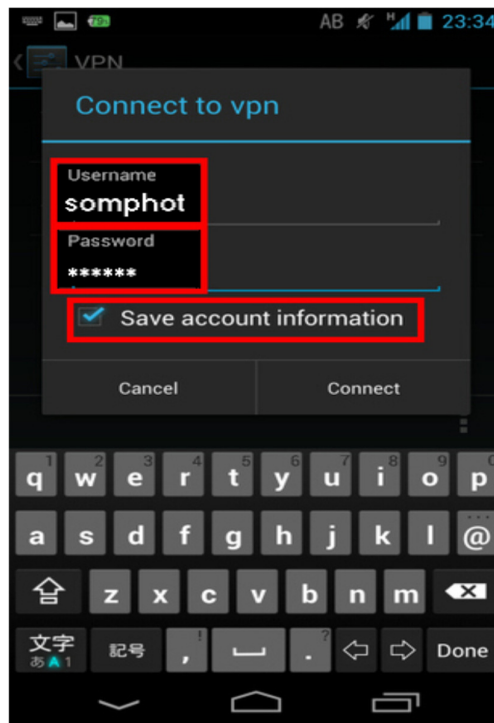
79 AB 23:34

VPN

Connect to vpn

Username
somphot

Password
******

Save account information

Cancel Connect

q 1 w 2 e 3 r 4 t 5 y 6 u 7 i 8 o 9 p 0
a s d f g h j k l @
z x c v b n m
文字 あA1 記号 , ! . ? Done